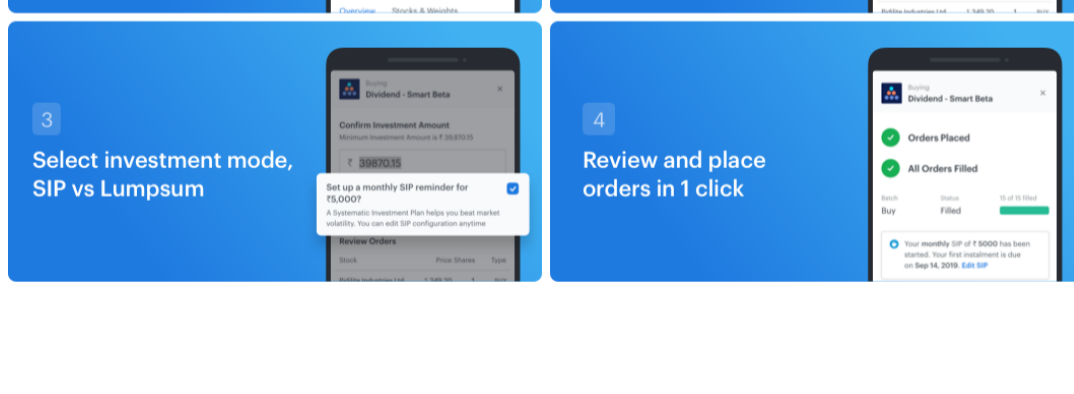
Overview Stocks & Weights

3

Select investment mode, SIP vs Lumpsum

Buying
Dividend - Smart Beta

Confirm Investment Amount
Minimum Investment Amount is ₹ 39,870.15

₹ 39870.15

Set up a monthly SIP reminder for ₹5,000?
A Systematic Investment Plan helps you beat market volatility. You can edit SIP configuration anytime

Review Orders

| Stock | Price | Shares | Type |
|---|---|---|---|
| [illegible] | 1,349.20 | 1 | BUY |

4

Review and place orders in 1 click

Buying
Dividend - Smart Beta

Orders Placed

All Orders Filled

| Batch | Status | 15 of 15 filled |
|---|---|---|
| Buy | Filled | |

Your monthly SIP of ₹ 5000 has been started. Your first instalment is due on Sep 14, 2019. Edit SIP